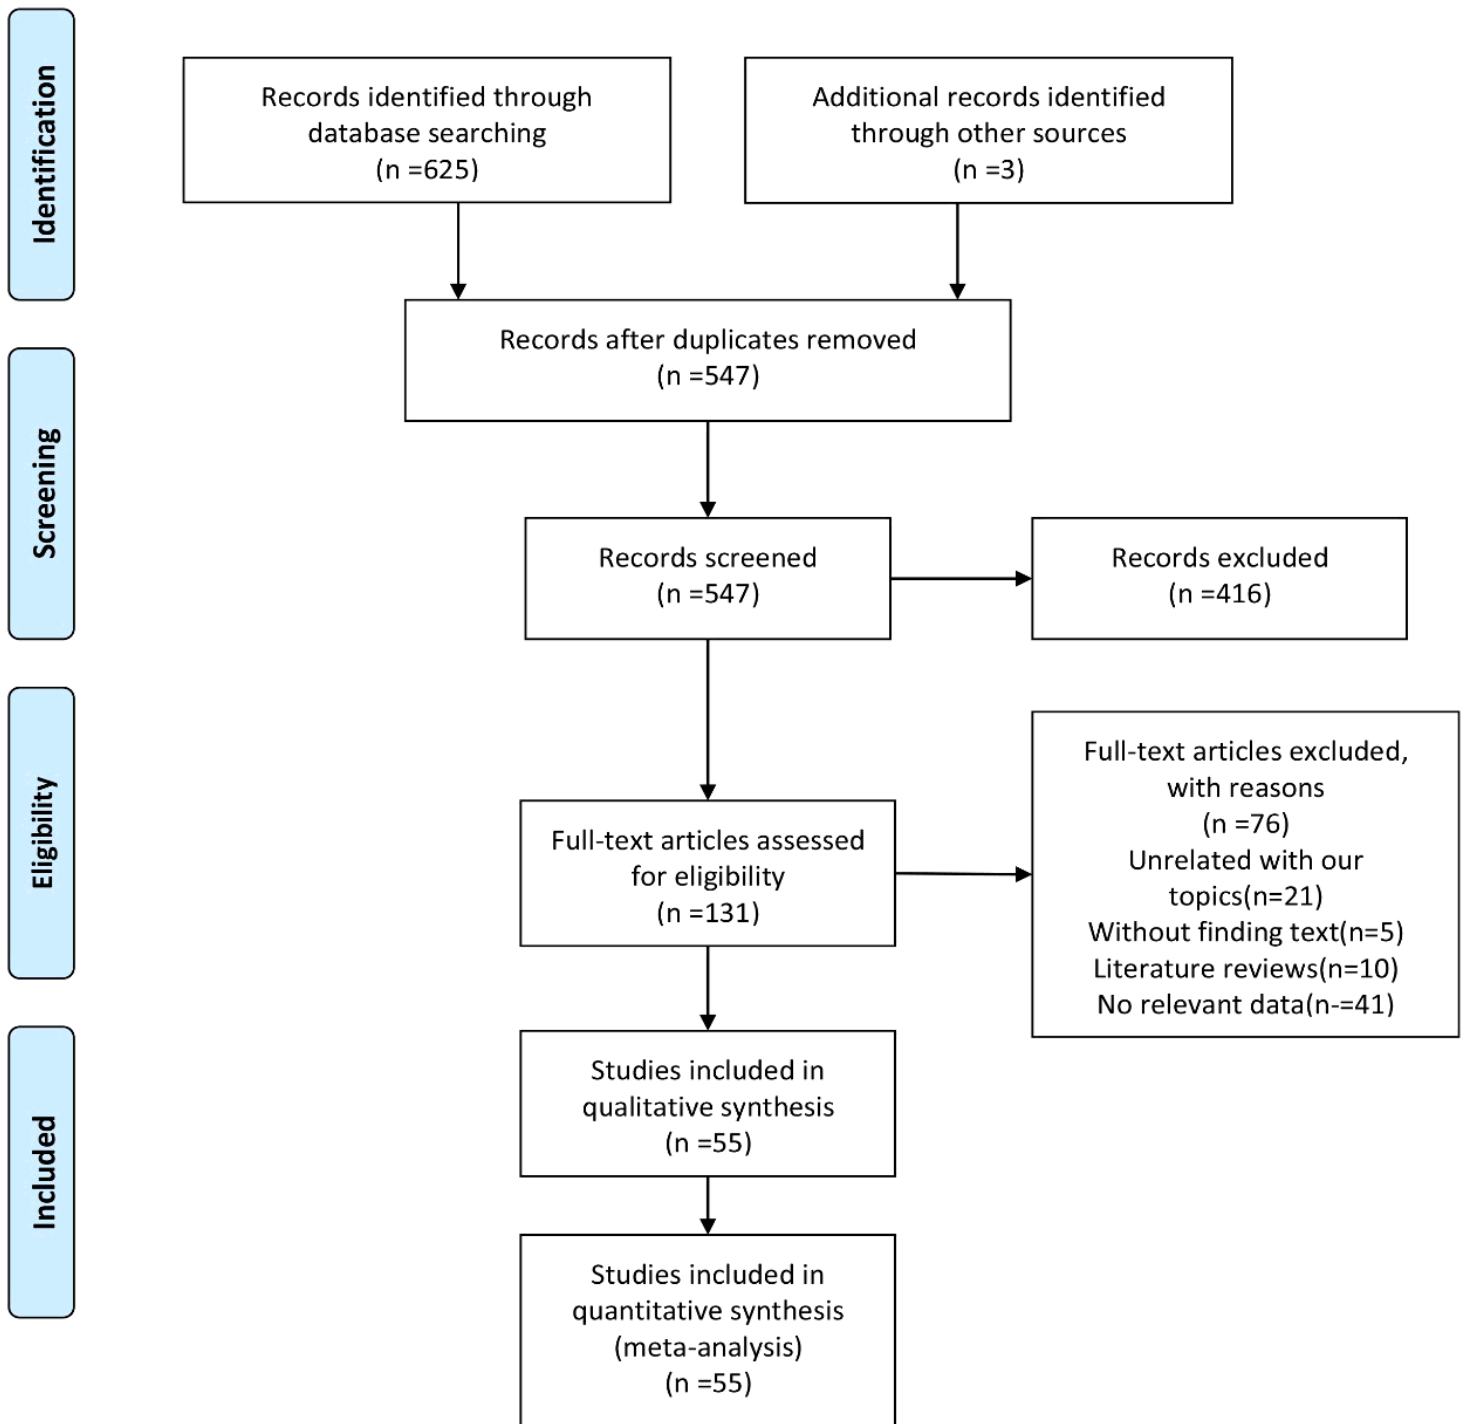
Identification

Records identified through database searching (n =625)

Additional records identified through other sources (n =3)

Records after duplicates removed (n =547)

Screening

Records screened (n =547)

Records excluded (n =416)

Eligibility

Full-text articles assessed for eligibility (n =131)

Full-text articles excluded, with reasons (n =76)
Unrelated with our topics(n=21)
Without finding text(n=5)
Literature reviews(n=10)
No relevant data(n-=41)

Included

Studies included in qualitative synthesis (n =55)

Studies included in quantitative synthesis (meta-analysis) (n =55)